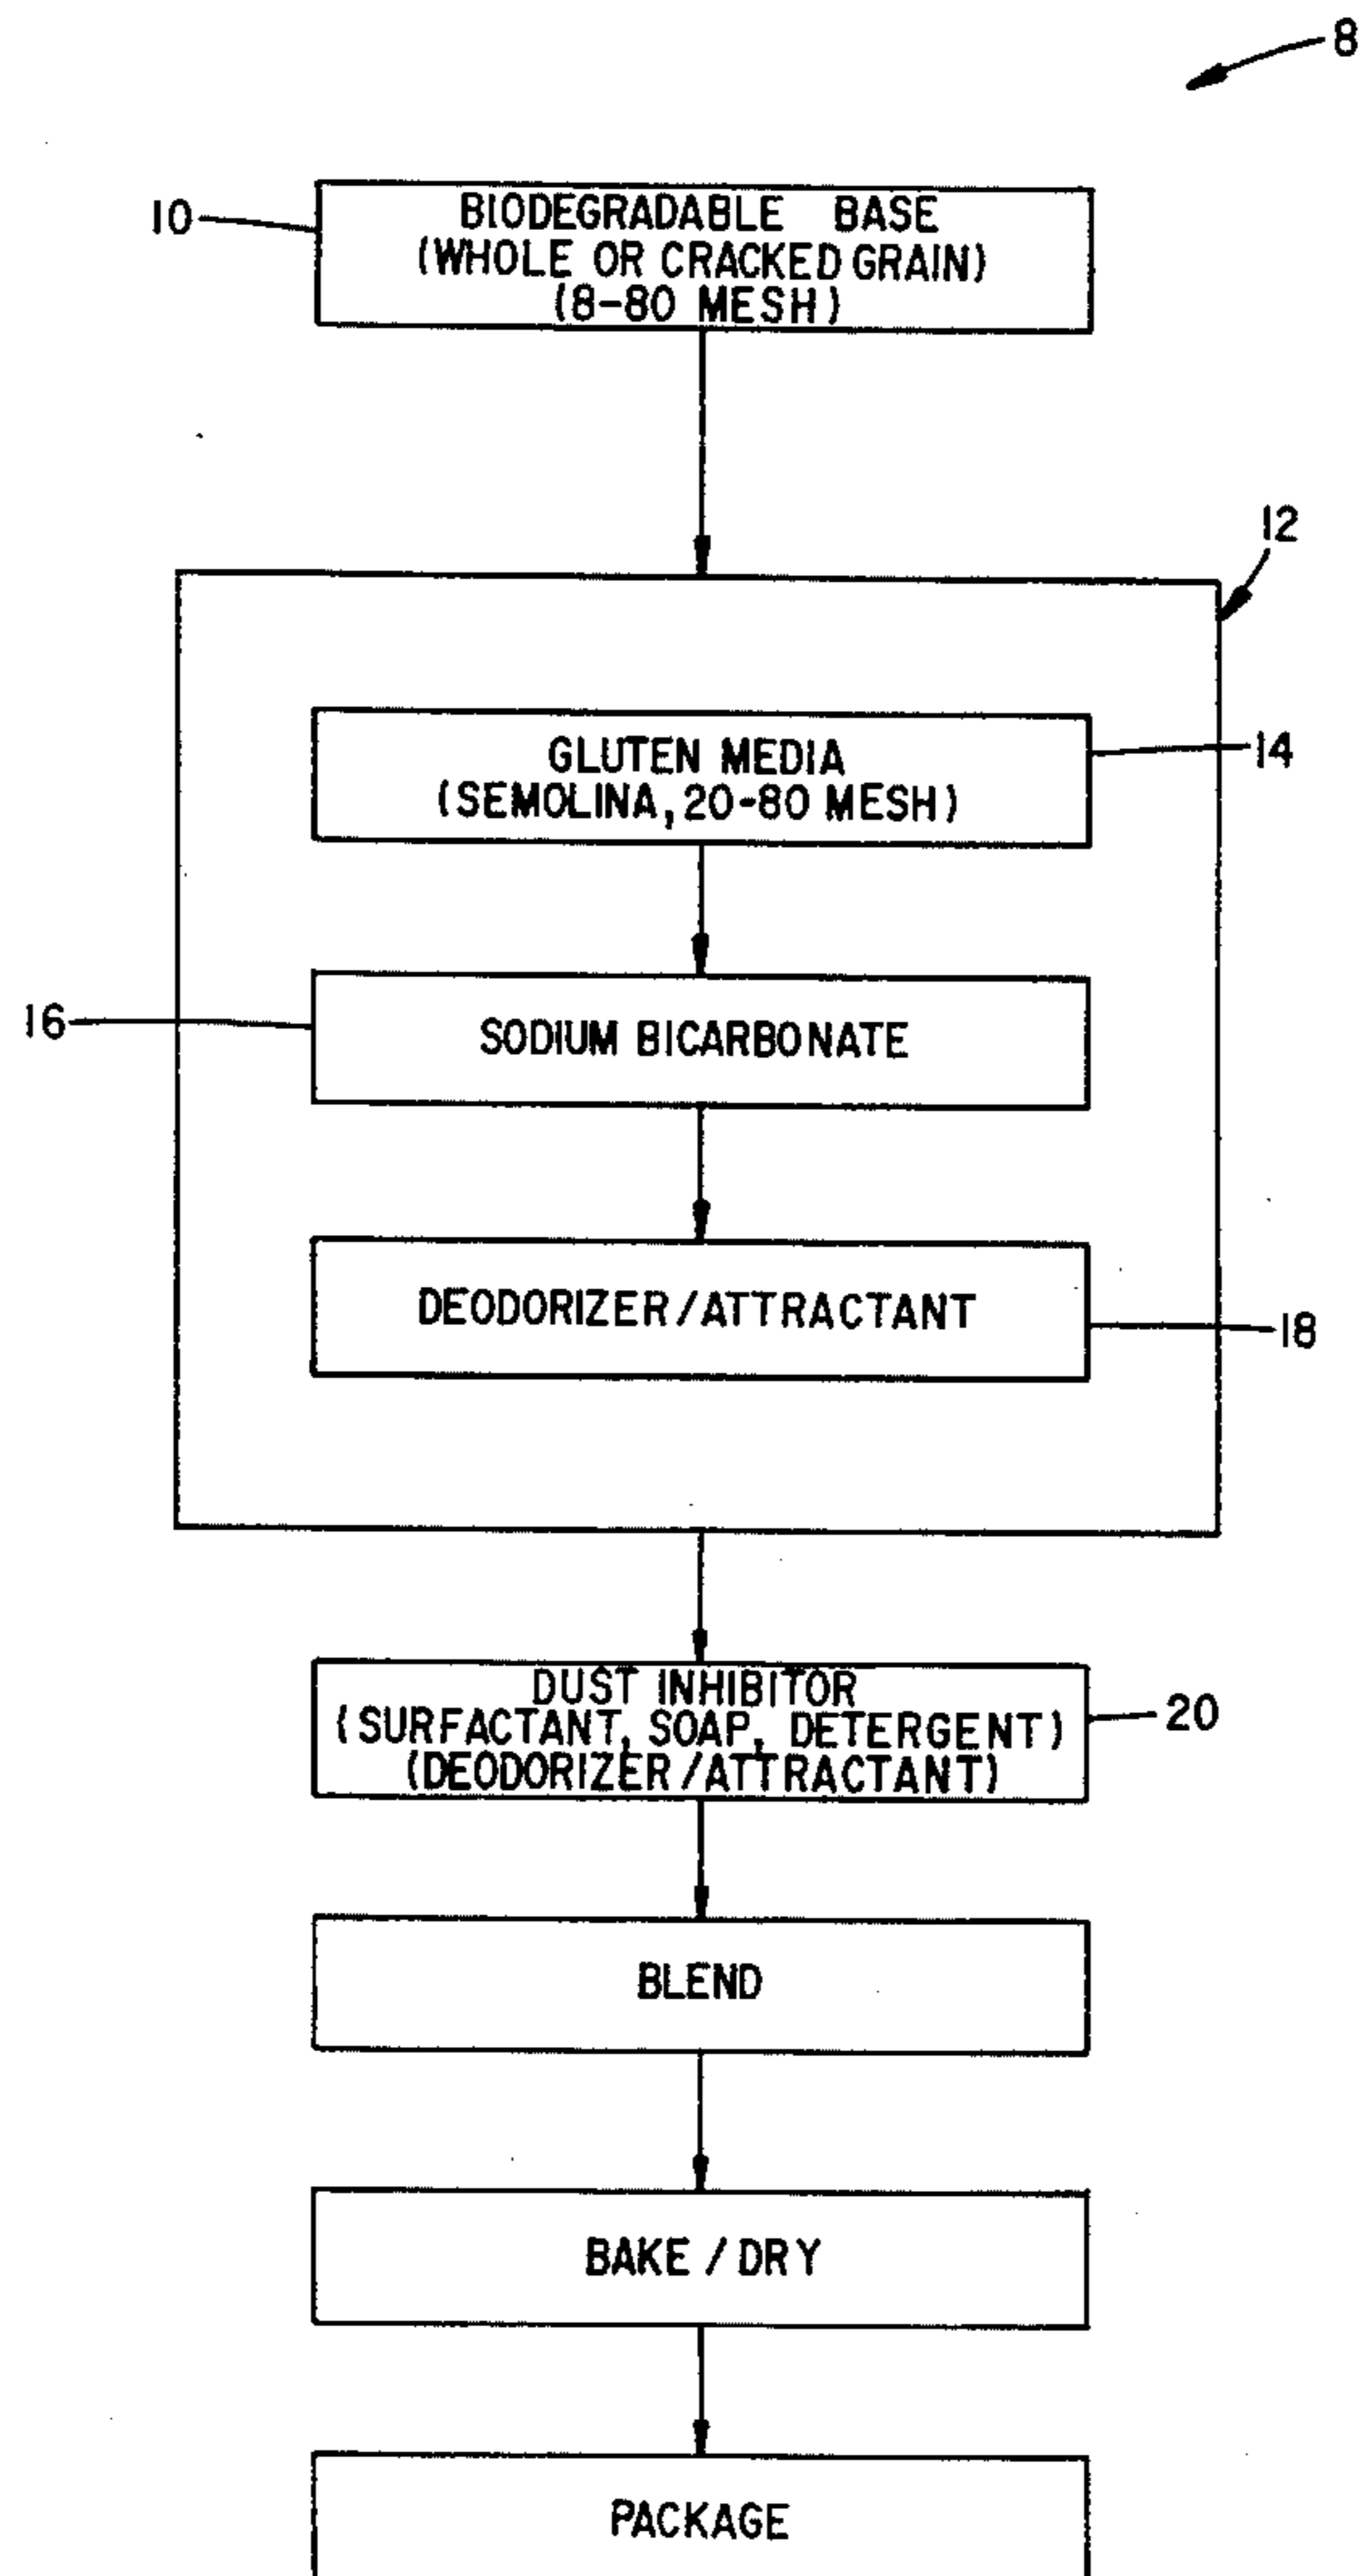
8

10

BIODEGRADABLE BASE (WHOLE OR CRACKED GRAIN) (8-80 MESH)

12

GLUTEN MEDIA (SEMOLINA, 20-80 MESH)

14

16

SODIUM BICARBONATE

DEODORIZER/ATTRACTANT

18

DUST INHIBITOR (SURFACTANT, SOAP, DETERGENT) (DEODORIZER/ATTRACTANT)

20

BLEND

BAKE / DRY

PACKAGE